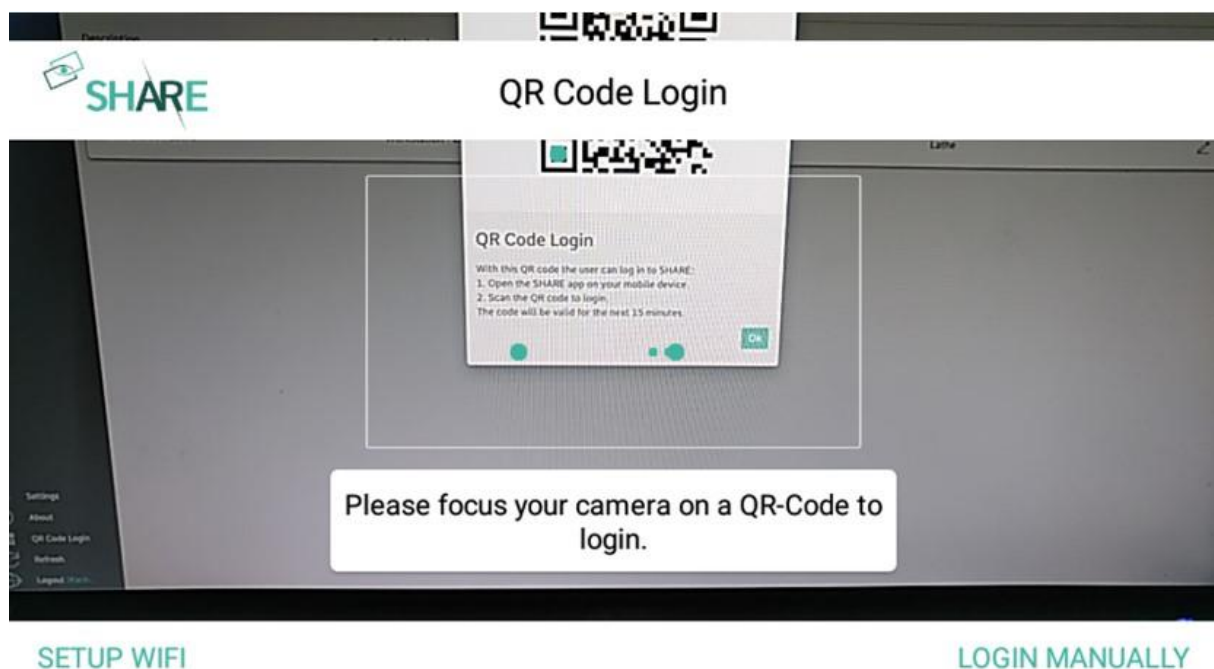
Description

SHARE

QR Code Login

Lathe

QR Code Login

With this QR code the user can log in to SHARE:
1. Open the SHARE app on your mobile device.
2. Scan the QR code to login.
The code will be valid for the next 15 minutes.

Ok

Settings
About
QR Code Login
Refresh
Logout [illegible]

Please focus your camera on a QR-Code to login.

SETUP WIFI

LOGIN MANUALLY